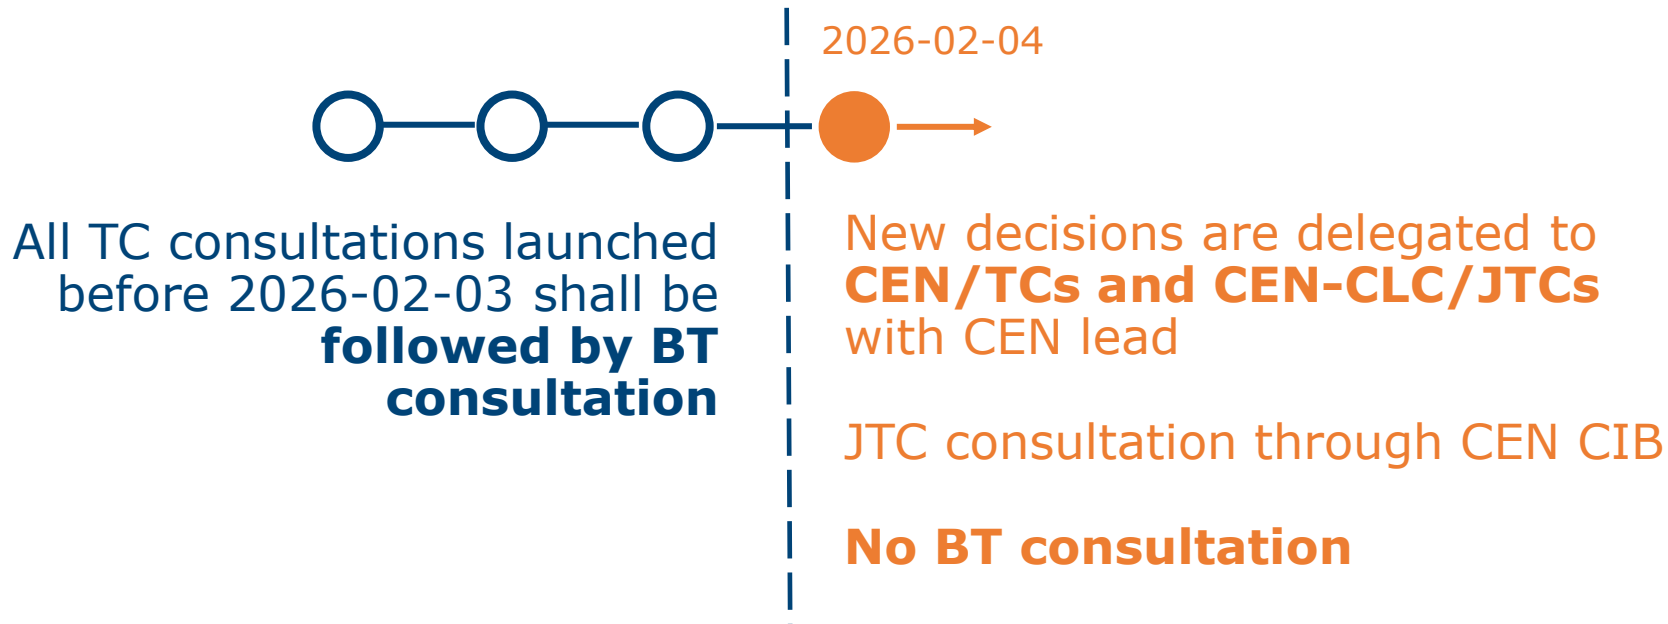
2026-02-04

All TC consultations launched before 2026-02-03 shall be **followed by BT consultation**

New decisions are delegated to **CEN/TCs and CEN-CLC/JTCs** with CEN lead

JTC consultation through CEN CIB

**No BT consultation**